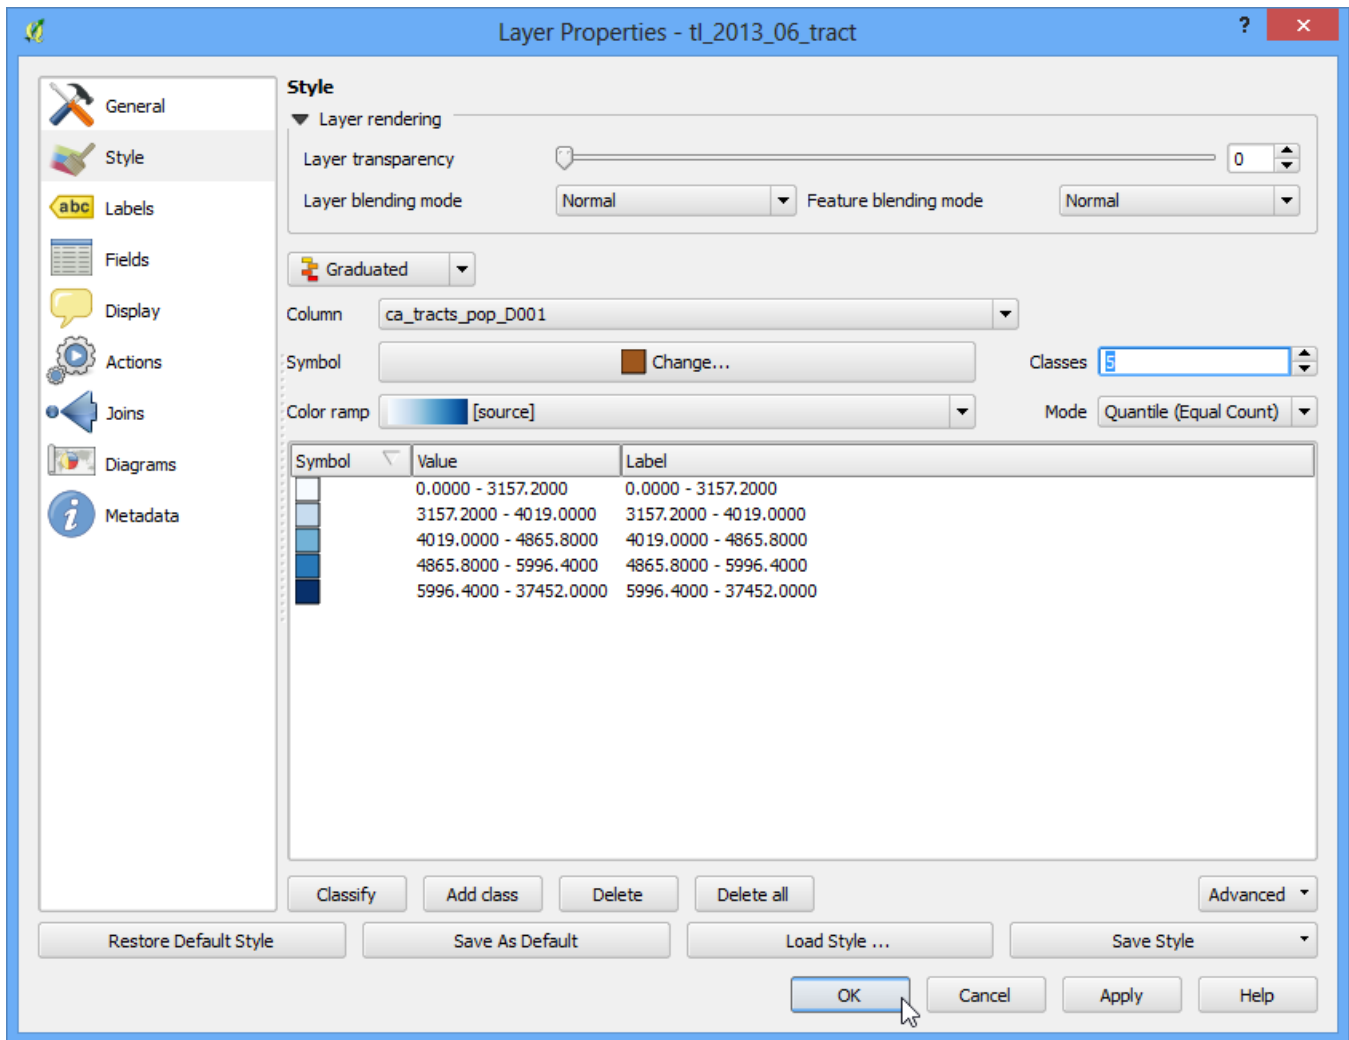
Layer Properties - tl_2013_06_tract

?

General
Style
abc Labels
Fields
Display
Actions
Joins
Diagrams
Metadata

Style

Layer rendering

Layer transparency 0

Layer blending mode Normal Feature blending mode Normal

Graduated

Column ca_tracts_pop_D001

Symbol Change... Classes 5

Color ramp [source] Mode Quantile (Equal Count)

| Symbol | Value | Label |
|---|---|---|
| | 0.0000 - 3157.2000 | 0.0000 - 3157.2000 |
| | 3157.2000 - 4019.0000 | 3157.2000 - 4019.0000 |
| | 4019.0000 - 4865.8000 | 4019.0000 - 4865.8000 |
| | 4865.8000 - 5996.4000 | 4865.8000 - 5996.4000 |
| | 5996.4000 - 37452.0000 | 5996.4000 - 37452.0000 |

Classify Add class Delete Delete all Advanced

Restore Default Style Save As Default Load Style ... Save Style

OK Cancel Apply Help